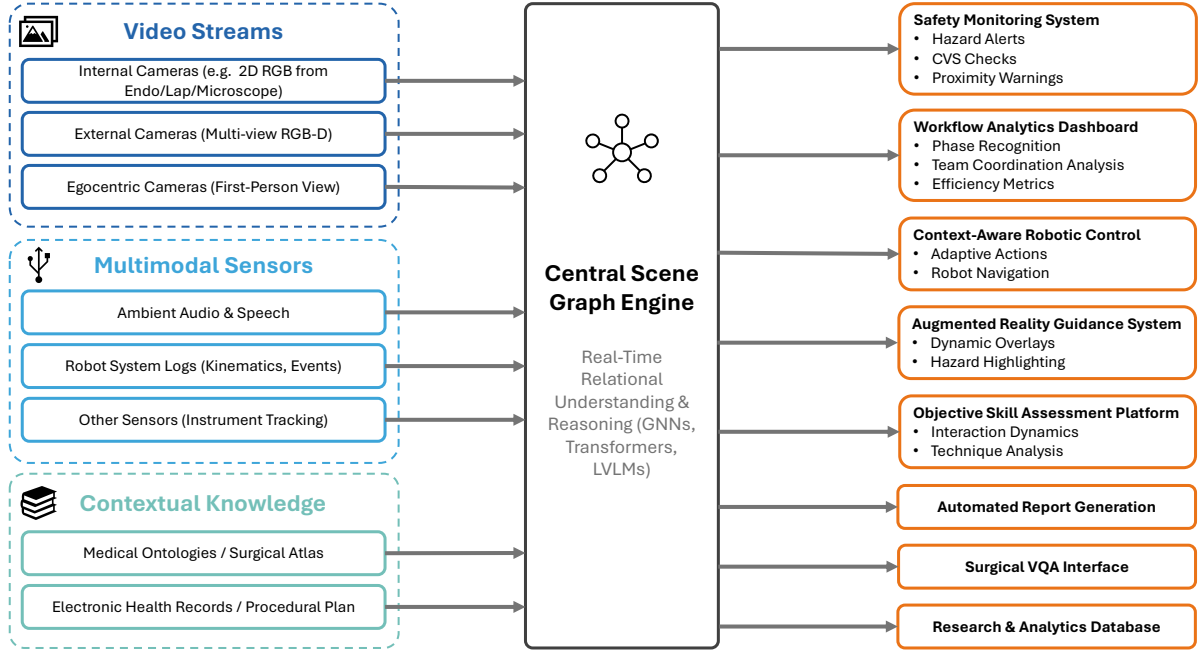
Video Streams

Internal Cameras (e.g. 2D RGB from Endo/Lap/Microscope)

External Cameras (Multi-view RGB-D)

Egocentric Cameras (First-Person View)

Multimodal Sensors

Ambient Audio & Speech

Robot System Logs (Kinematics, Events)

Other Sensors (Instrument Tracking)

Contextual Knowledge

Medical Ontologies / Surgical Atlas

Electronic Health Records / Procedural Plan

Central Scene Graph Engine

Real-Time Relational Understanding & Reasoning (GNNs, Transformers, LVLMs)

Safety Monitoring System
• Hazard Alerts
• CVS Checks
• Proximity Warnings

Workflow Analytics Dashboard
• Phase Recognition
• Team Coordination Analysis
• Efficiency Metrics

Context-Aware Robotic Control
• Adaptive Actions
• Robot Navigation

Augmented Reality Guidance System
• Dynamic Overlays
• Hazard Highlighting

Objective Skill Assessment Platform
• Interaction Dynamics
• Technique Analysis

Automated Report Generation

Surgical VQA Interface

Research & Analytics Database